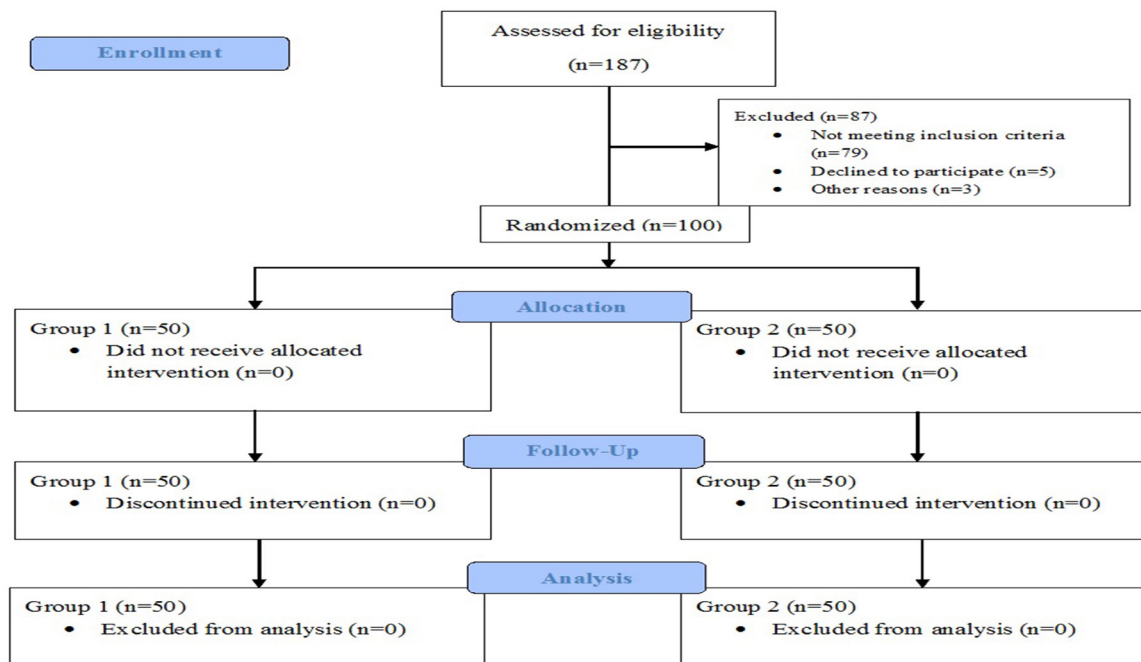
Enrollment

Assessed for eligibility (n=187)

Excluded (n=87)
- Not meeting inclusion criteria (n=79)
- Declined to participate (n=5)
- Other reasons (n=3)

Randomized (n=100)

Allocation

Group 1 (n=50)
- Did not receive allocated intervention (n=0)

Group 2 (n=50)
- Did not receive allocated intervention (n=0)

Follow-Up

Group 1 (n=50)
- Discontinued intervention (n=0)

Group 2 (n=50)
- Discontinued intervention (n=0)

Analysis

Group 1 (n=50)
- Excluded from analysis (n=0)

Group 2 (n=50)
- Excluded from analysis (n=0)